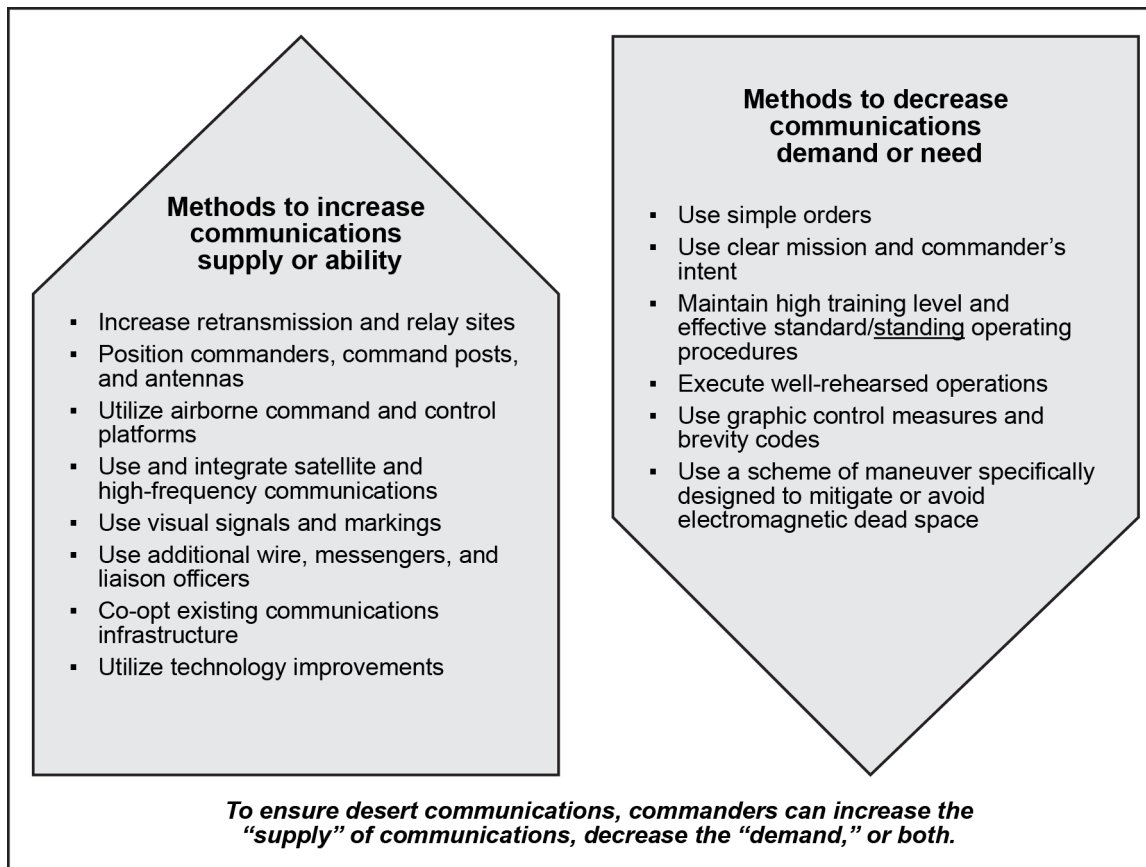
**Methods to increase communications supply or ability**

- Increase retransmission and relay sites
- Position commanders, command posts, and antennas
- Utilize airborne command and control platforms
- Use and integrate satellite and high-frequency communications
- Use visual signals and markings
- Use additional wire, messengers, and liaison officers
- Co-opt existing communications infrastructure
- Utilize technology improvements

**Methods to decrease communications demand or need**

- Use simple orders
- Use clear mission and commander's intent
- Maintain high training level and effective standard/standing operating procedures
- Execute well-rehearsed operations
- Use graphic control measures and brevity codes
- Use a scheme of maneuver specifically designed to mitigate or avoid electromagnetic dead space

*To ensure desert communications, commanders can increase the "supply" of communications, decrease the "demand," or both.*